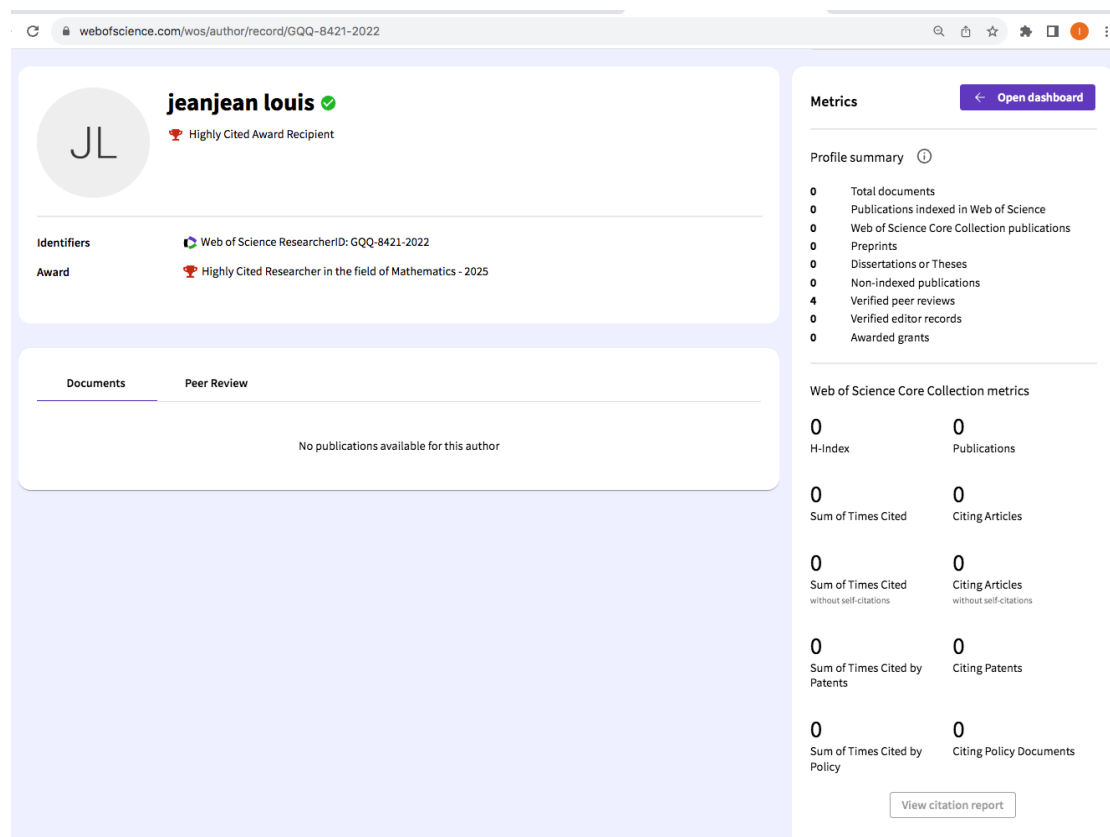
webofscience.com/wos/author/record/GQQ-8421-2022

JL

jeanjean louis

Highly Cited Award Recipient

Identifiers
Web of Science ResearcherID: GQQ-8421-2022

Award
Highly Cited Researcher in the field of Mathematics - 2025

Documents
Peer Review

No publications available for this author

Metrics
Open dashboard

Profile summary

| | |
|---|---|
| 0 | Total documents |
| 0 | Publications indexed in Web of Science |
| 0 | Web of Science Core Collection publications |
| 0 | Preprints |
| 0 | Dissertations or Theses |
| 0 | Non-indexed publications |
| 4 | Verified peer reviews |
| 0 | Verified editor records |
| 0 | Awarded grants |

Web of Science Core Collection metrics

0
H-Index

0
Publications

0
Sum of Times Cited

0
Citing Articles

0
Sum of Times Cited
without self-citations

0
Citing Articles
without self-citations

0
Sum of Times Cited by Patents

0
Citing Patents

0
Sum of Times Cited by Policy

0
Citing Policy Documents

View citation report